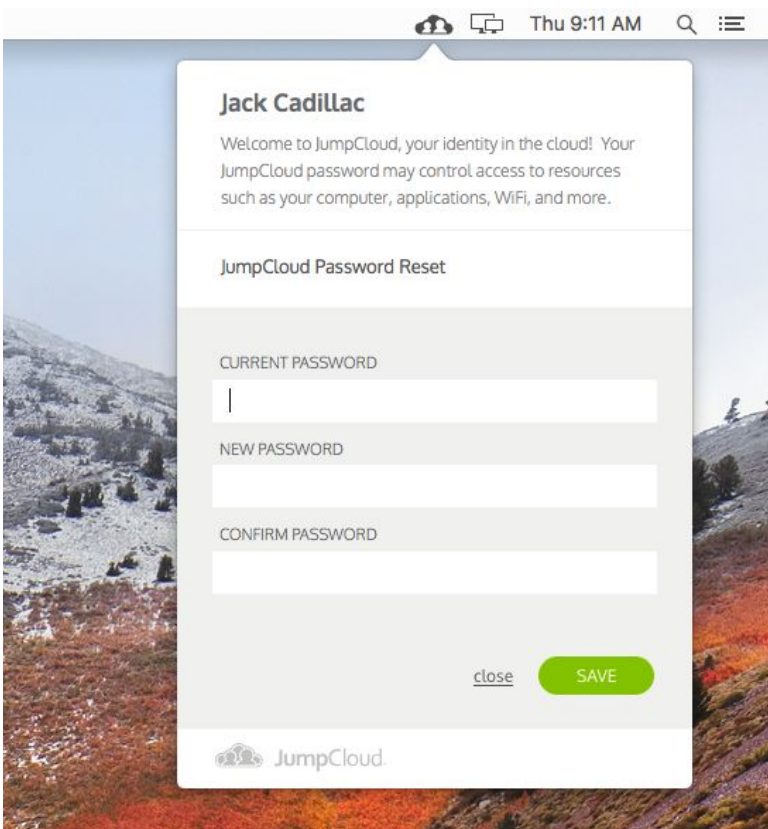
Thu 9:11 AM

Jack Cadillac

Welcome to JumpCloud, your identity in the cloud! Your JumpCloud password may control access to resources such as your computer, applications, WiFi, and more.

JumpCloud Password Reset

CURRENT PASSWORD

NEW PASSWORD

CONFIRM PASSWORD

close

SAVE

JumpCloud.